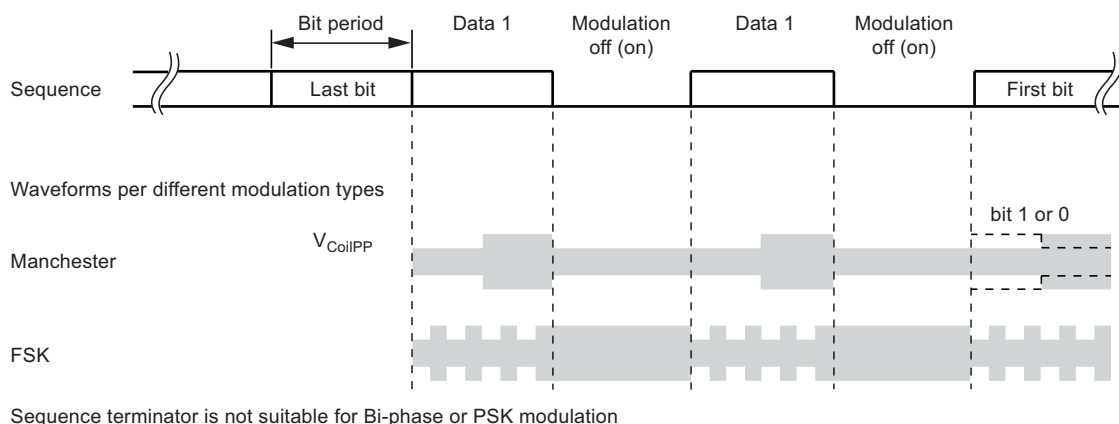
Bit period

Data 1

Modulation off (on)

Data 1

Modulation off (on)

Sequence

Last bit

First bit

Waveforms per different modulation types

bit 1 or 0

$V_{CoilPP}$

Manchester

FSK

Sequence terminator is not suitable for Bi-phase or PSK modulation